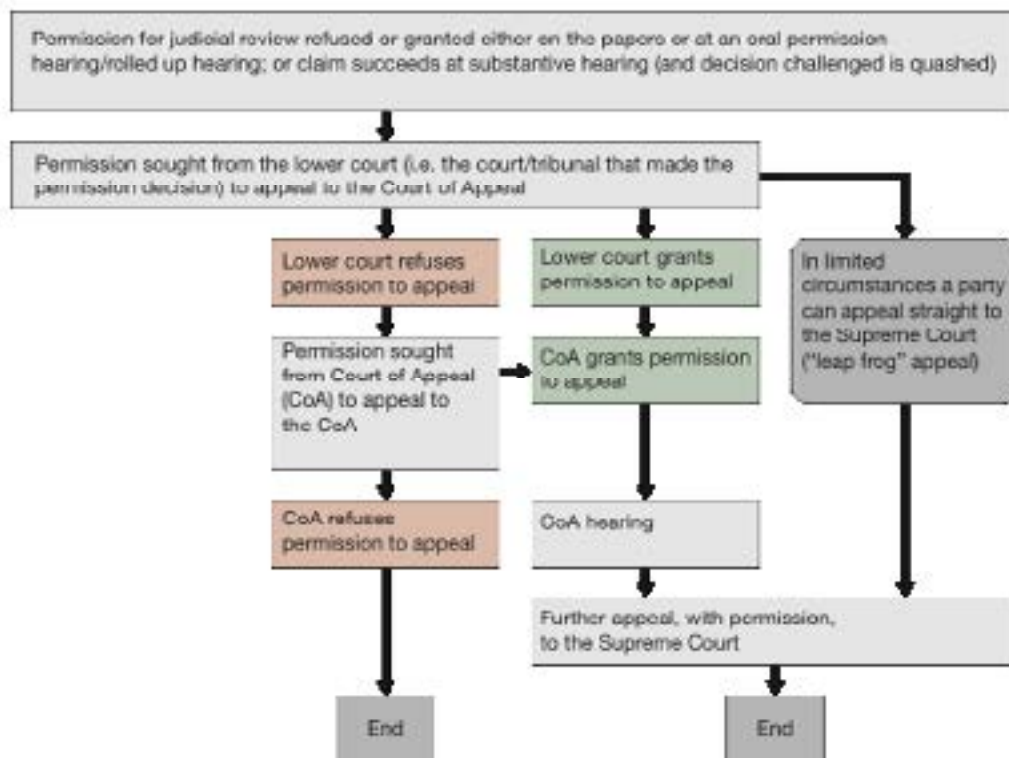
Permission for judicial review refused or granted either on the papers or at an oral permission hearing/rolled up hearing; or claim succeeds at substantive hearing (and decision challenged is quashed)

Permission sought from the lower court (i.e. the court/tribunal that made the permission decision) to appeal to the Court of Appeal

Lower court refuses permission to appeal

Lower court grants permission to appeal

In limited circumstances a party can appeal straight to the Supreme Court ("leap frog" appeal)

Permission sought from Court of Appeal (CoA) to appeal to the CoA

CoA grants permission to appeal

CoA refuses permission to appeal

CoA hearing

Further appeal, with permission, to the Supreme Court

End

End